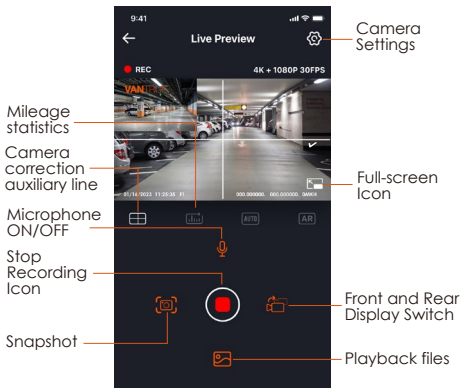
9:41

Live Preview

Camera Settings

REC

4K + 1080P 30FPS

VANTRUE

Mileage statistics

Camera correction auxiliary line

01/16/2023 11:25:35 F1

000.000000, 000.000000 000KM/H

Full-screen Icon

AUTO

AR

Microphone ON/OFF

Stop Recording Icon

Front and Rear Display Switch

Snapshot

Playback files